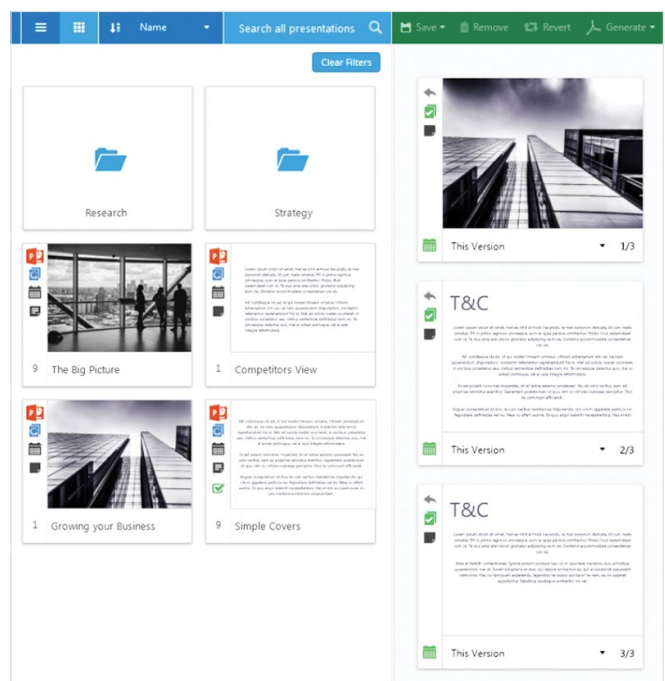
Name

Search all presentations

Save

Remove

Revert

Generate

Clear Filters

Research

Strategy

9 The Big Picture

1 Competitors View

1 Growing your Business

9 Simple Covers

This Version 1/3

T&C

This Version 2/3

T&C

This Version 3/3